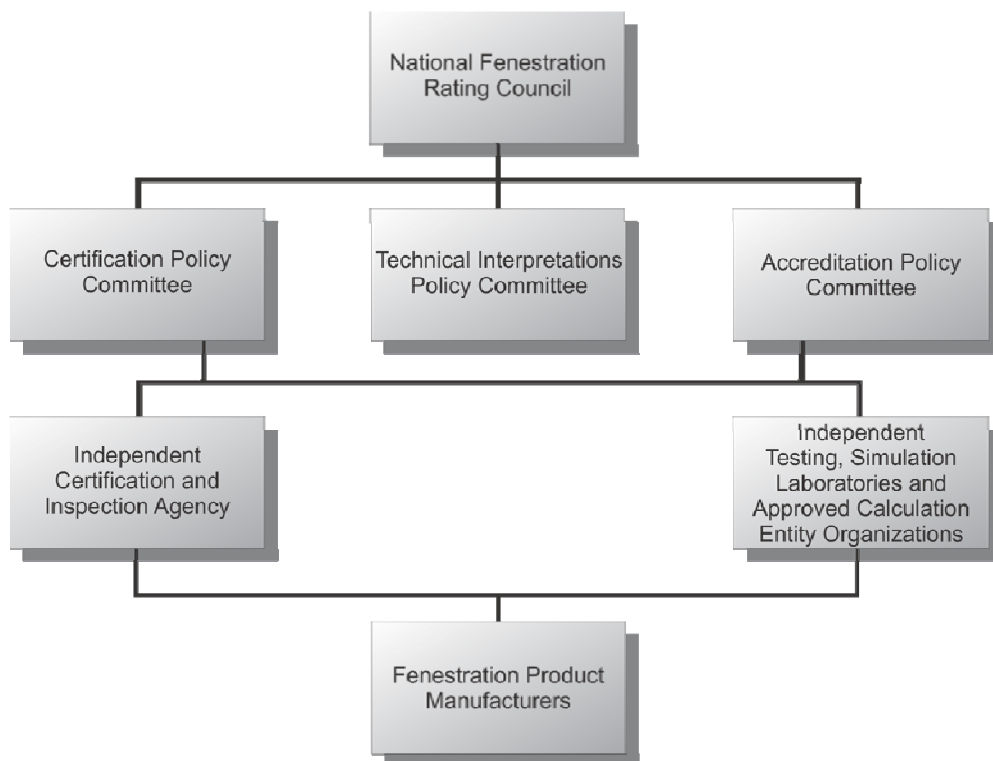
National Fenestration Rating Council

Certification Policy Committee

Technical Interpretations Policy Committee

Accreditation Policy Committee

Independent Certification and Inspection Agency

Independent Testing, Simulation Laboratories and Approved Calculation Entity Organizations

Fenestration Product Manufacturers